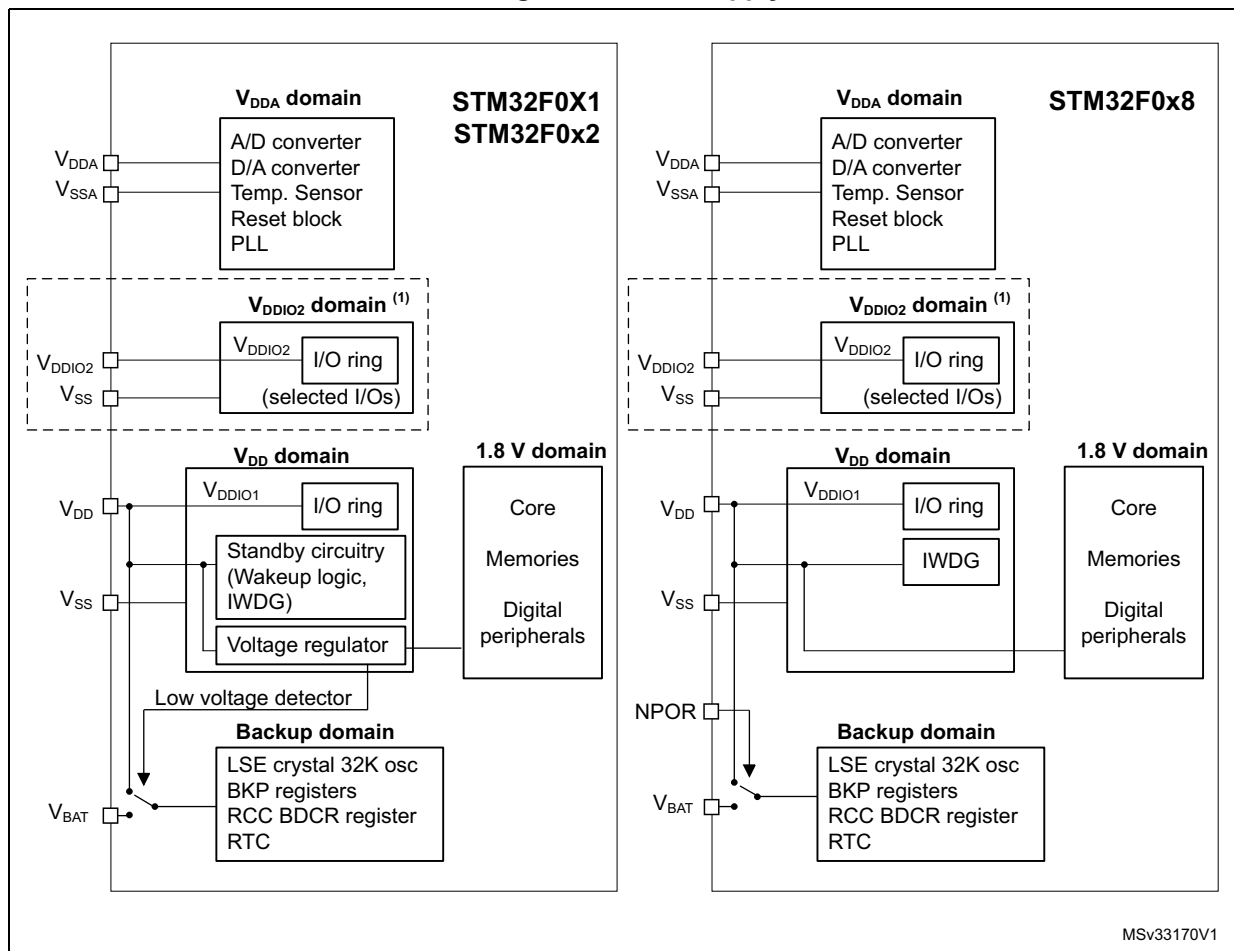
$V_{DDA}$ domain

STM32F0X1
STM32F0x2

$V_{DDA}$
$V_{SSA}$

A/D converter
D/A converter
Temp. Sensor
Reset block
PLL

$V_{DDIO2}$ domain (1)

$V_{DDIO2}$
$V_{SS}$

$V_{DDIO2}$
I/O ring
(selected I/Os)

$V_{DD}$ domain

1.8 V domain

$V_{DD}$
$V_{SS}$

$V_{DDIO1}$
I/O ring

Standby circuitry (Wakeup logic, IWDG)

Voltage regulator

Core
Memories
Digital peripherals

Low voltage detector

Backup domain

$V_{BAT}$

LSE crystal 32K osc
BKP registers
RCC BDCR register
RTC

$V_{DDA}$ domain

STM32F0x8

$V_{DDA}$
$V_{SSA}$

A/D converter
D/A converter
Temp. Sensor
Reset block
PLL

$V_{DDIO2}$ domain (1)

$V_{DDIO2}$
$V_{SS}$

$V_{DDIO2}$
I/O ring
(selected I/Os)

$V_{DD}$ domain

1.8 V domain

$V_{DD}$
$V_{SS}$

$V_{DDIO1}$
I/O ring

IWDG

Core
Memories
Digital peripherals

NPOR

Backup domain

$V_{BAT}$

LSE crystal 32K osc
BKP registers
RCC BDCR register
RTC

MSv33170V1